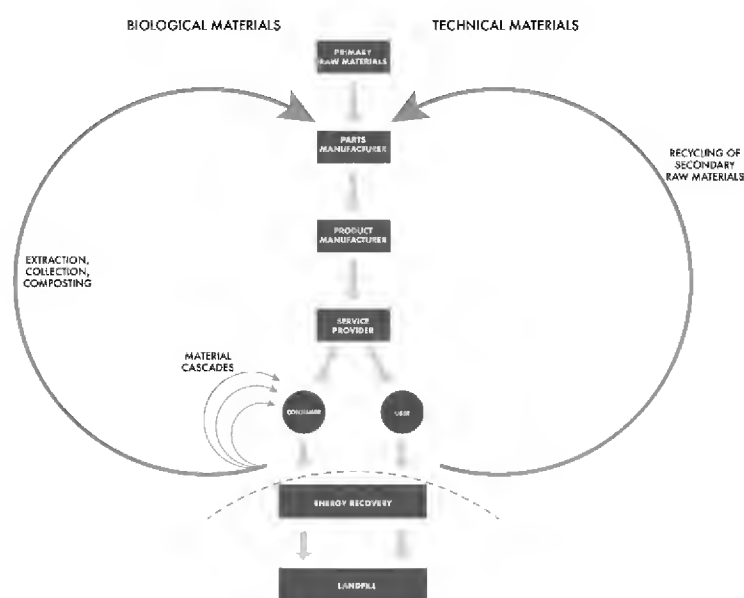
BIOLOGICAL MATERIALS

TECHNICAL MATERIALS

PRIMARY RAW MATERIALS

PARTS MANUFACTURER

RECYCLING OF SECONDARY RAW MATERIALS

PRODUCT MANUFACTURER

EXTRACTION, COLLECTION, COMPOSTING

SERVICE PROVIDER

MATERIAL CASCADES

CONSUMER

USER

ENERGY RECOVERY

LANDFILL